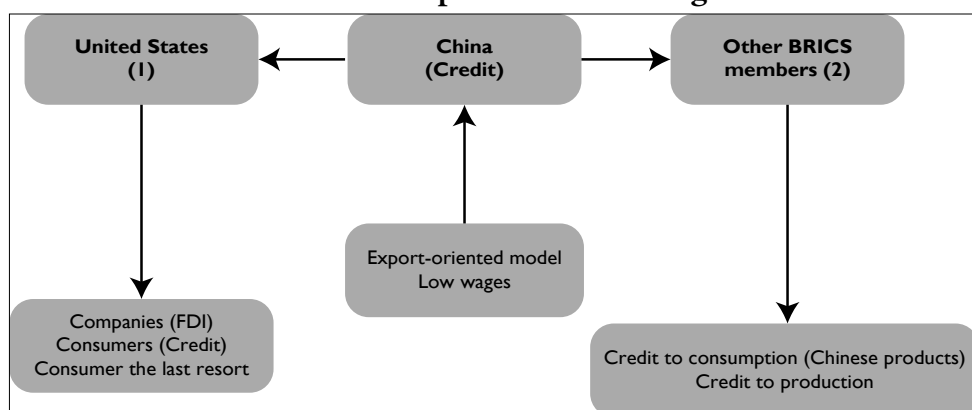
United States (1)

China (Credit)

Other BRICS members (2)

Export-oriented model
Low wages

Companies (FDI)
Consumers (Credit)
Consumer the last resort

Credit to consumption (Chinese products)
Credit to production